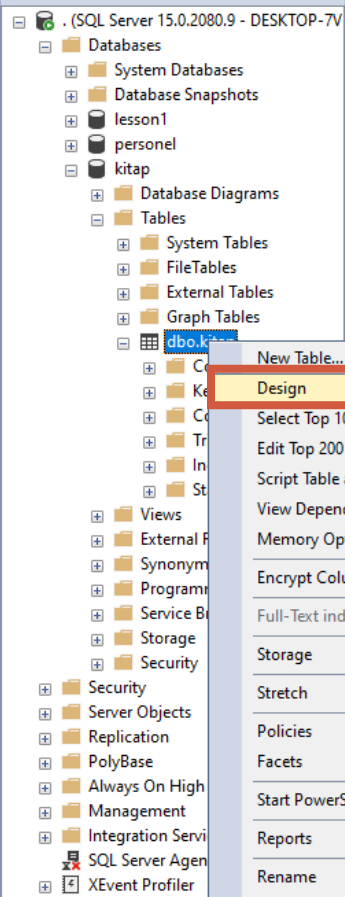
. (SQL Server 15.0.2080.9 - DESKTOP-7V
Databases
System Databases
Database Snapshots
lesson1
personel
kitap
Database Diagrams
Tables
System Tables
FileTables
External Tables
Graph Tables
dbo.kitap
Co
Ke
Co
Tr
In
St
Views
External R
Synonym
Programm
Service Br
Storage
Security
Security
Server Objects
Replication
PolyBase
Always On High
Management
Integration Servi
SQL Server Agen
XEvent Profiler

New Table...
Design
Select Top 1
Edit Top 200
Script Table
View Depend
Memory Op
Encrypt Colu
Full-Text ind
Storage
Stretch
Policies
Facets
Start PowerS
Reports
Rename